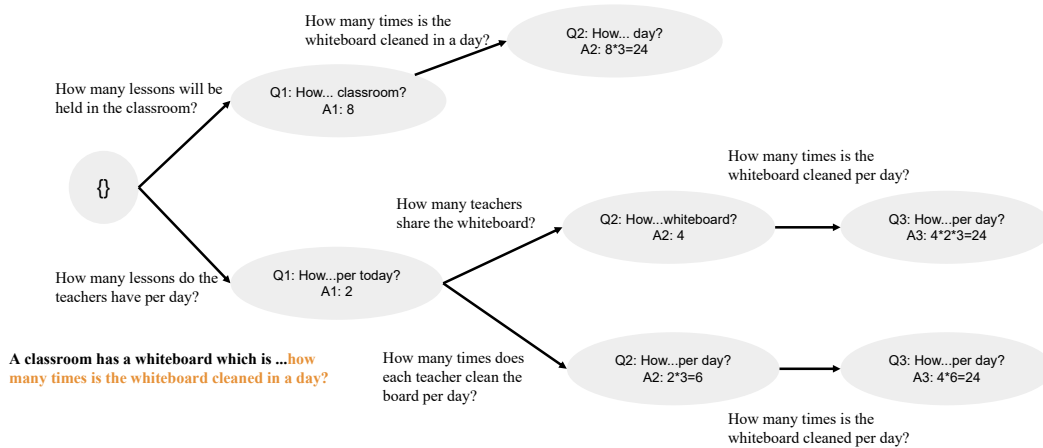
How many times is the whiteboard cleaned in a day?

Q2: How... day?
A2: 8*3=24

How many lessons will be held in the classroom?

Q1: How... classroom?
A1: 8

{}

How many times is the whiteboard cleaned per day?

How many teachers share the whiteboard?

Q2: How...whiteboard?
A2: 4

Q3: How...per day?
A3: 4*2*3=24

How many lessons do the teachers have per day?

Q1: How...per today?
A1: 2

A classroom has a whiteboard which is ...how many times is the whiteboard cleaned in a day?

How many times does each teacher clean the board per day?

Q2: How...per day?
A2: 2*3=6

Q3: How...per day?
A3: 4*6=24

How many times is the whiteboard cleaned per day?